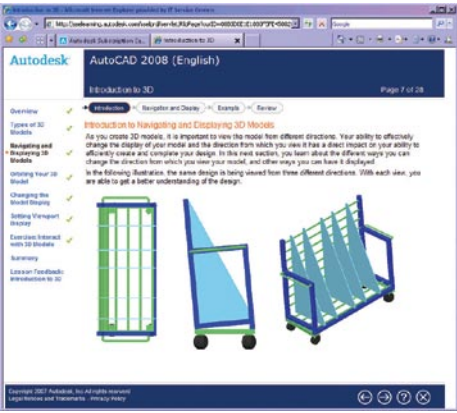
Introduction to 3D - Microsoft Internet Explorer provided by IT Service Centers

http://pwdlearning.autodesk.com/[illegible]

Google

Autodesk Subscription Ce...

Introduction to 3D

Autodesk

AutoCAD 2008 (English)

Introduction to 3D

Page 7 of 28

Overview

Types of 3D Models

Navigating and Displaying 3D Models

Orbiting Your 3D Model

Changing the Model Display

Setting Viewport Display

Exercise: Interact with 3D Models

Summary

Lesson Feedback: Introduction to 3D

Introduction

Navigation and Display

Example

Review

Introduction to Navigating and Displaying 3D Models

As you create 3D models, it is important to view the model from different directions. Your ability to effectively change the display of your model and the direction from which you view it has a direct impact on your ability to efficiently create and complete your design. In this next section, you learn about the different ways you can change the direction from which you view your model, and other ways you can have it displayed.

In the following illustration, the same design is being viewed from three different directions. With each view, you are able to get a better understanding of the design.

Copyright 2007 Autodesk, Inc. All rights reserved.
Legal Notices and Trademarks - Privacy Policy